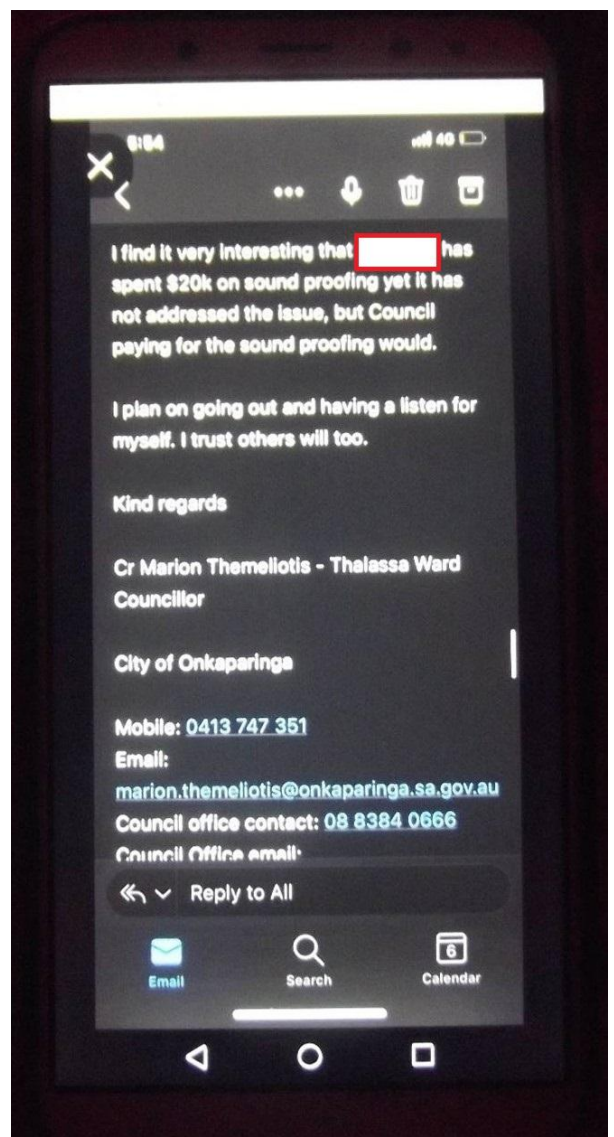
8:54
40

I find it very interesting that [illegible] has spent $20k on sound proofing yet it has not addressed the issue, but Council paying for the sound proofing would.

I plan on going out and having a listen for myself. I trust others will too.

Kind regards

Cr Marion Themeliotis - Thalassa Ward Councillor

City of Onkaparinga

Mobile: 0413 747 351
Email:
marion.themeliotis@onkaparinga.sa.gov.au
Council office contact: 08 8384 0666
Council Office email:

Reply to All

Email
Search
6
Calendar